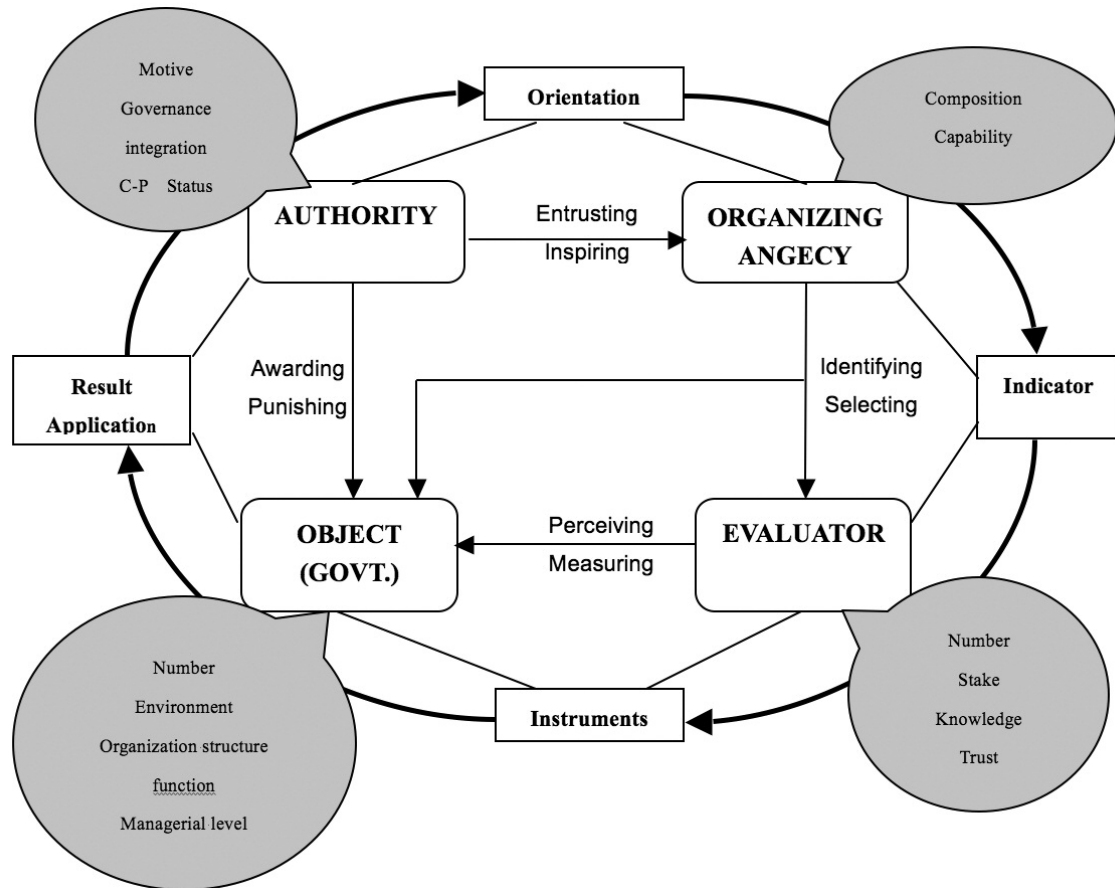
Motive
Governance
integration
C-P Status

Orientation

Composition
Capability

AUTHORITY

Entrusting
Inspiring

ORGANIZING ANGECY

Result Application

Awarding
Punishing

Identifying
Selecting

Indicator

OBJECT (GOVT.)

Perceiving
Measuring

EVALUATOR

Number
Environment
Organization structure
function
Managerial level

Instruments

Number
Stake
Knowledge
Trust